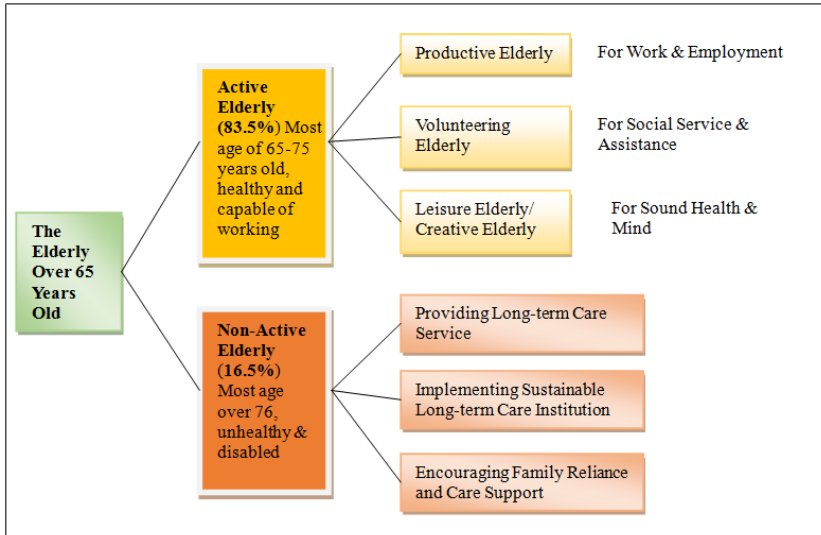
The Elderly Over 65 Years Old

Active Elderly (83.5%) Most age of 65-75 years old, healthy and capable of working

Productive Elderly

For Work & Employment

Volunteering Elderly

For Social Service & Assistance

Leisure Elderly/ Creative Elderly

For Sound Health & Mind

Non-Active Elderly (16.5%) Most age over 76, unhealthy & disabled

Providing Long-term Care Service

Implementing Sustainable Long-term Care Institution

Encouraging Family Reliance and Care Support